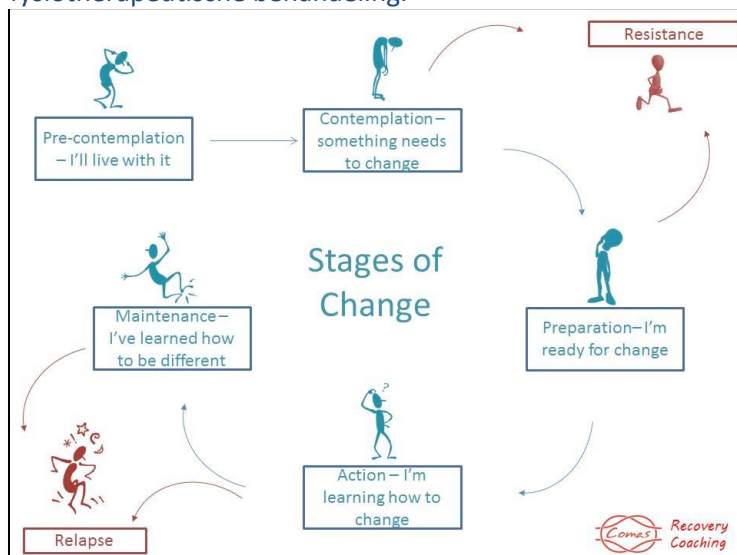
Resistance

Pre-contemplation – I'll live with it

Contemplation – something needs to change

Stages of Change

Maintenance – I've learned how to be different

Preparation – I'm ready for change

Action – I'm learning how to change

Relapse

Comas Recovery Coaching